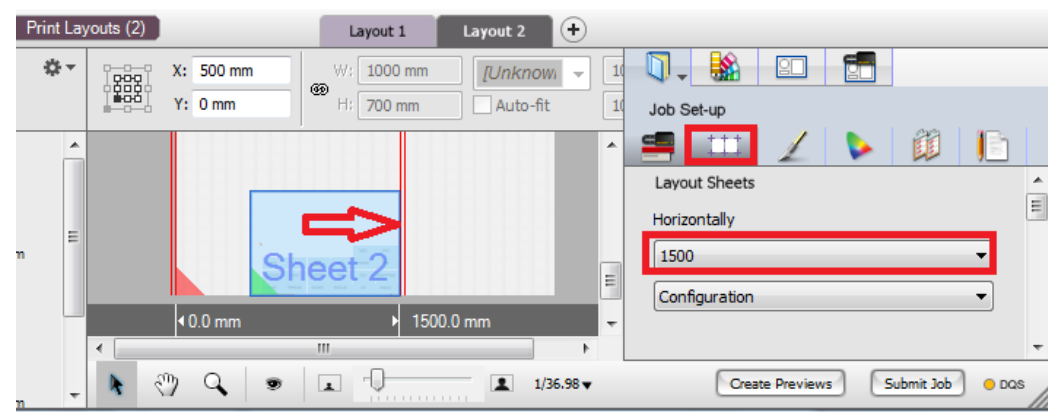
Print Layouts (2)
Layout 1
Layout 2
X: 500 mm
Y: 0 mm
W: 1000 mm
H: 700 mm
[Unknow
Auto-fit
Job Set-up
Layout Sheets
Horizontally
1500
Configuration
Sheet 2
0.0 mm
1500.0 mm
1/36.98
Create Previews
Submit Job
DQS